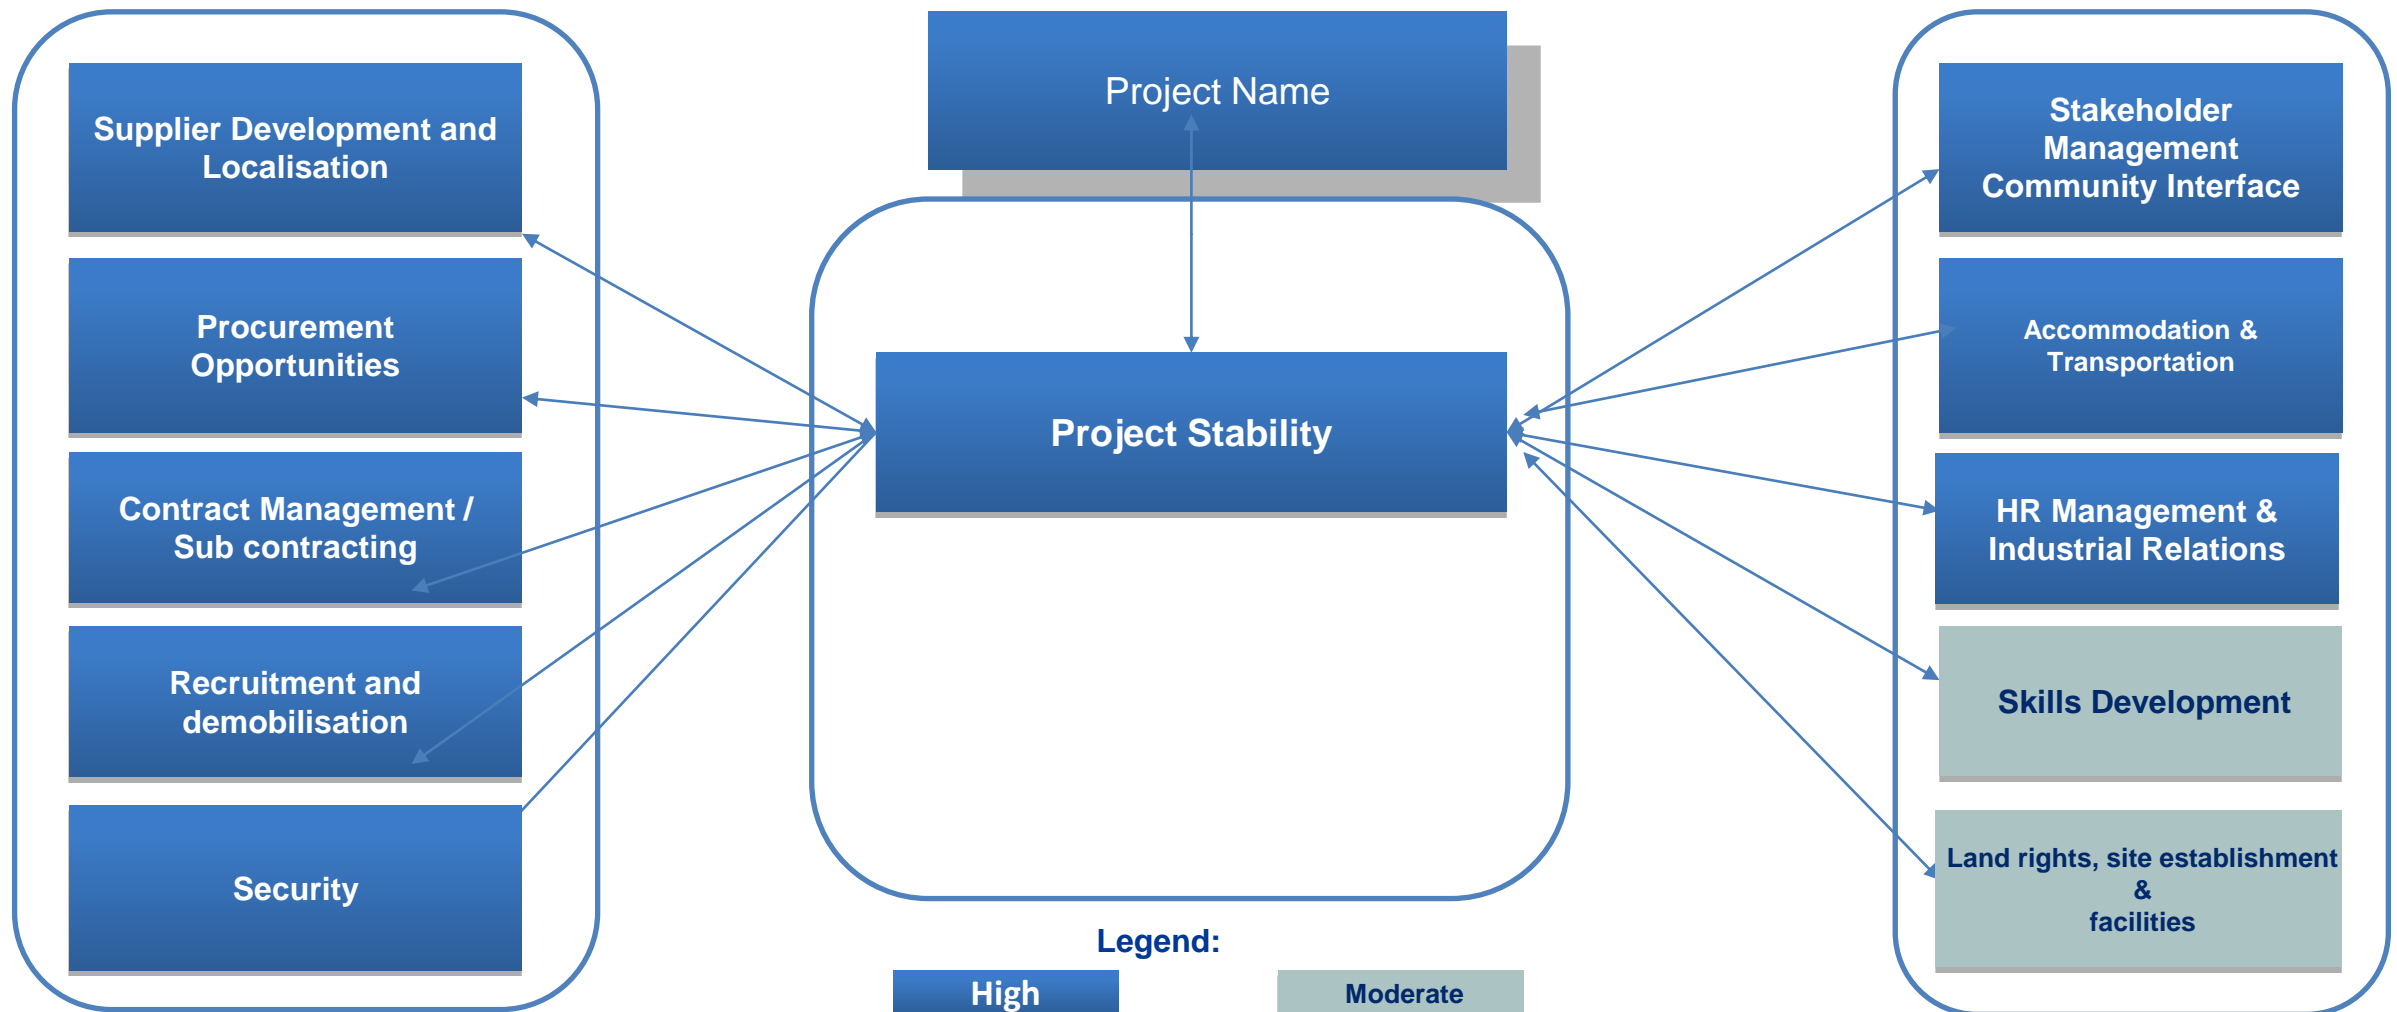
Supplier Development and Localisation

Procurement Opportunities

Contract Management / Sub contracting

Recruitment and demobilisation

Security

Project Name

Project Stability

Legend:

High

Moderate

Stakeholder Management Community Interface

Accommodation & Transportation

HR Management & Industrial Relations

Skills Development

Land rights, site establishment & facilities